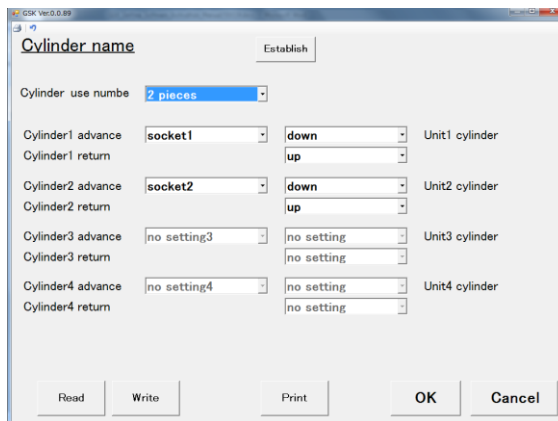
GSK Ver.0.0.89

Cylinder name

Establish

Cylinder use numbe 2 pieces

Cylinder1 advance socket1 down Unit1 cylinder
Cylinder1 return up

Cylinder2 advance socket2 down Unit2 cylinder
Cylinder2 return up

Cylinder3 advance no setting3 no setting Unit3 cylinder
Cylinder3 return no setting

Cylinder4 advance no setting4 no setting Unit4 cylinder
Cylinder4 return no setting

Read Write Print OK Cancel